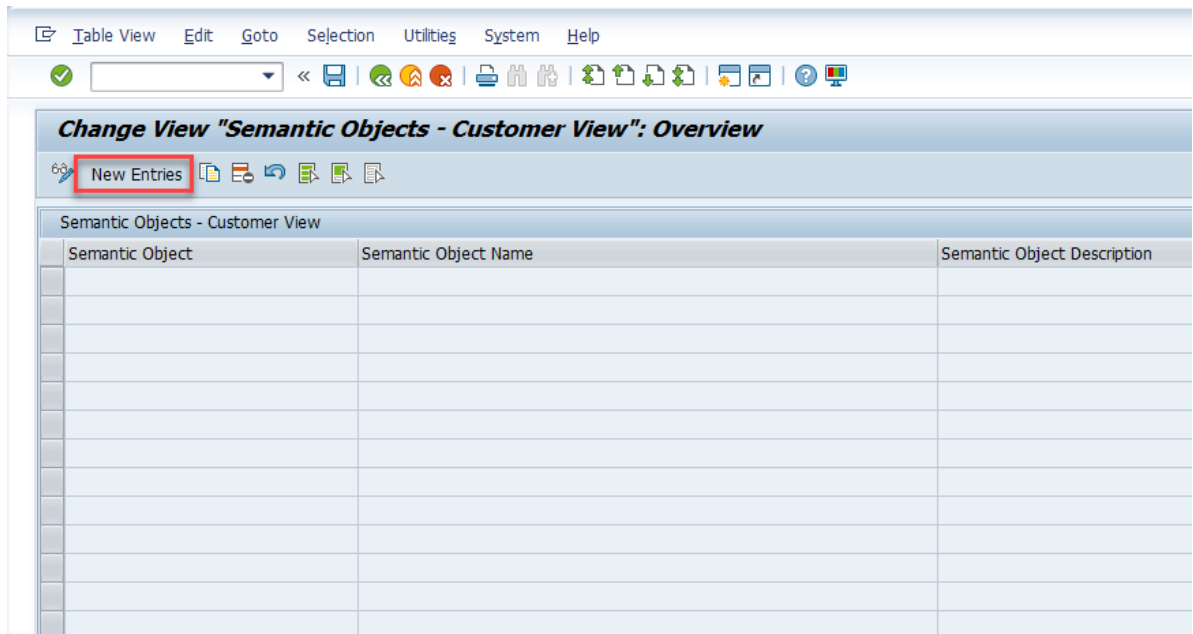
Table View Edit Goto Selection Utilities System Help

Change View "Semantic Objects - Customer View": Overview

New Entries

Semantic Objects - Customer View

| Semantic Object | Semantic Object Name | Semantic Object Description |
|---|---|---|
| | | |